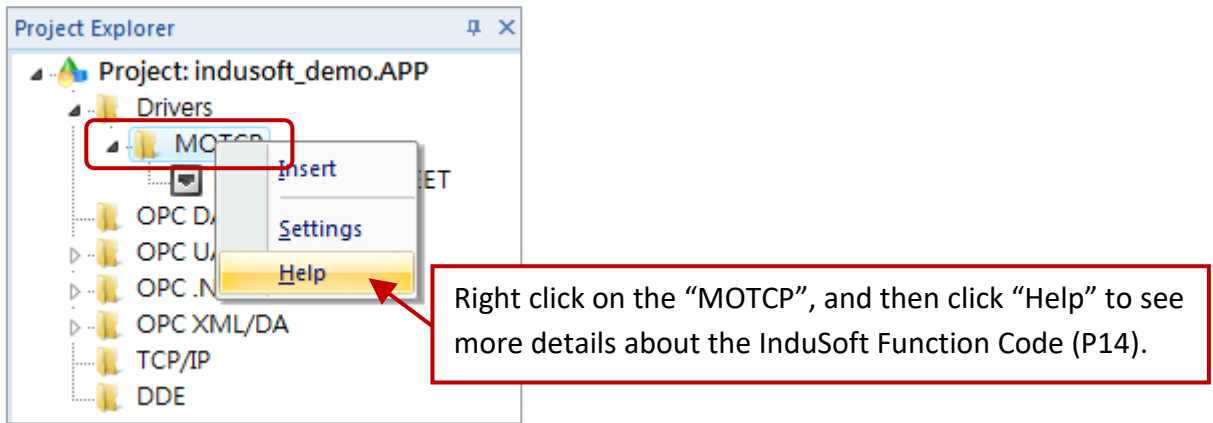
Project Explorer

Project: indusoft_demo.APP
Drivers
MOTCP
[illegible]ET
OPC D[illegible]
OPC U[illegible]
OPC .N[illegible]
OPC XML/DA
TCP/IP
DDE

Insert
Settings
Help

Right click on the “MOTCP”, and then click “Help” to see more details about the InduSoft Function Code (P14).